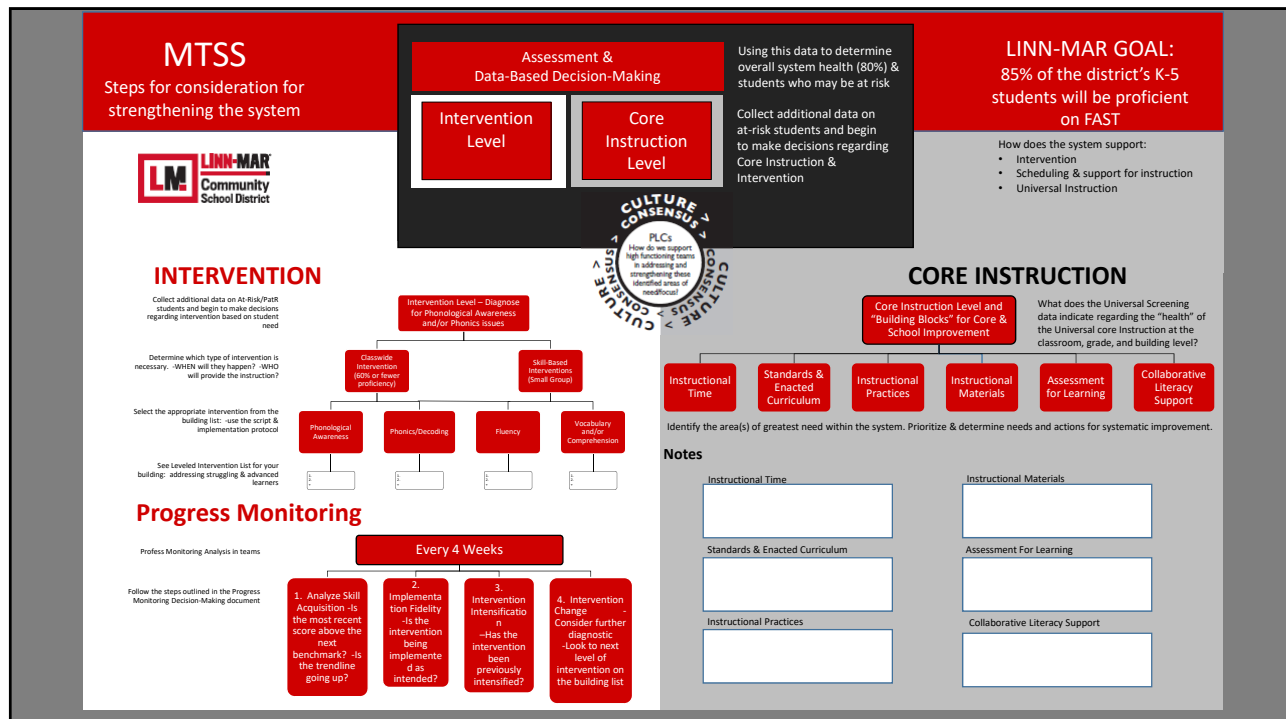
MTSS
Steps for consideration for strengthening the system

Assessment & Data-Based Decision-Making

Intervention Level

Core Instruction Level

Using this data to determine overall system health (80%) & students who may be at risk

Collect additional data on at-risk students and begin to make decisions regarding Core Instruction & Intervention

LINN-MAR GOAL:
85% of the district's K-5 students will be proficient on FAST

How does the system support:
• Intervention
• Scheduling & support for instruction
• Universal Instruction

LINN-MAR Community School District

CULTURE > CONSENSUS > CULTURE > CONSENSUS >
PLCs
How do we support high functioning teams in addressing and strengthening these identified areas of need/focus?

INTERVENTION

Collect additional data on At-Risk/PatR students and begin to make decisions regarding intervention based on student need

Intervention Level – Diagnose for Phonological Awareness and/or Phonics Issues

Determine which type of intervention is necessary. -WHEN will they happen? -WHO will provide the instruction?

Classwide Intervention (60% or fewer proficiency)

Skill-Based Interventions (Small Group)

Select the appropriate intervention from the building list: -use the script & implementation protocol

Phonological Awareness

Phonics/Decoding

Fluency

Vocabulary and/or Comprehension

See Leveled Intervention List for your building: addressing struggling & advanced learners

Progress Monitoring

Profess Monitoring Analysis in teams

Every 4 Weeks

Follow the steps outlined in the Progress Monitoring Decision-Making document

1. Analyze Skill Acquisition -Is the most recent score above the next benchmark? -Is the trendline going up?

2. Implementation Fidelity -Is the intervention being implemented as intended?

3. Intervention Intensification –Has the intervention been previously intensified?

4. Intervention Change - Consider further diagnostic -Look to next level of intervention on the building list

CORE INSTRUCTION

Core Instruction Level and "Building Blocks" for Core & School Improvement

What does the Universal Screening data indicate regarding the "health" of the Universal core Instruction at the classroom, grade, and building level?

Instructional Time

Standards & Enacted Curriculum

Instructional Practices

Instructional Materials

Assessment for Learning

Collaborative Literacy Support

Identify the area(s) of greatest need within the system. Prioritize & determine needs and actions for systematic improvement.

Notes

Instructional Time

Instructional Materials

Standards & Enacted Curriculum

Assessment For Learning

Instructional Practices

Collaborative Literacy Support